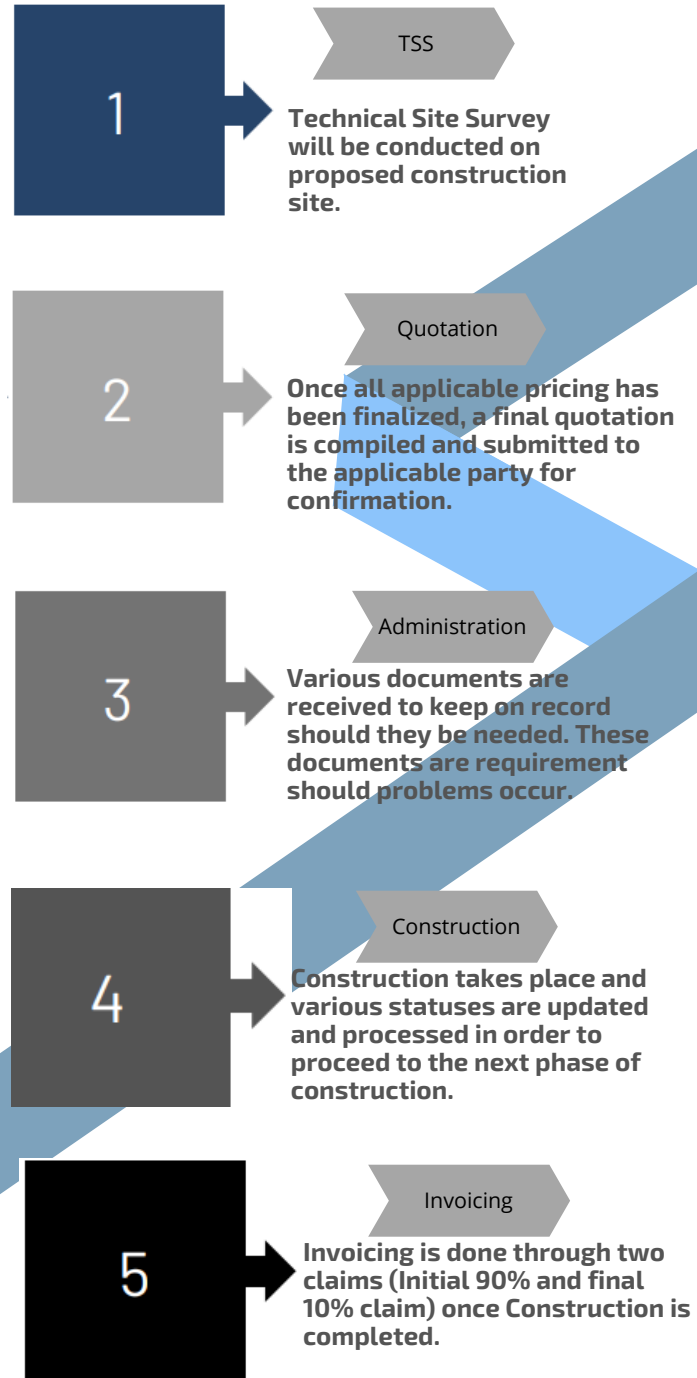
1

TSS

Technical Site Survey will be conducted on proposed construction site.

2

Quotation

Once all applicable pricing has been finalized, a final quotation is compiled and submitted to the applicable party for confirmation.

3

Administration

Various documents are received to keep on record should they be needed. These documents are requirement should problems occur.

4

Construction

Construction takes place and various statuses are updated and processed in order to proceed to the next phase of construction.

5

Invoicing

Invoicing is done through two claims (Initial 90% and final 10% claim) once Construction is completed.